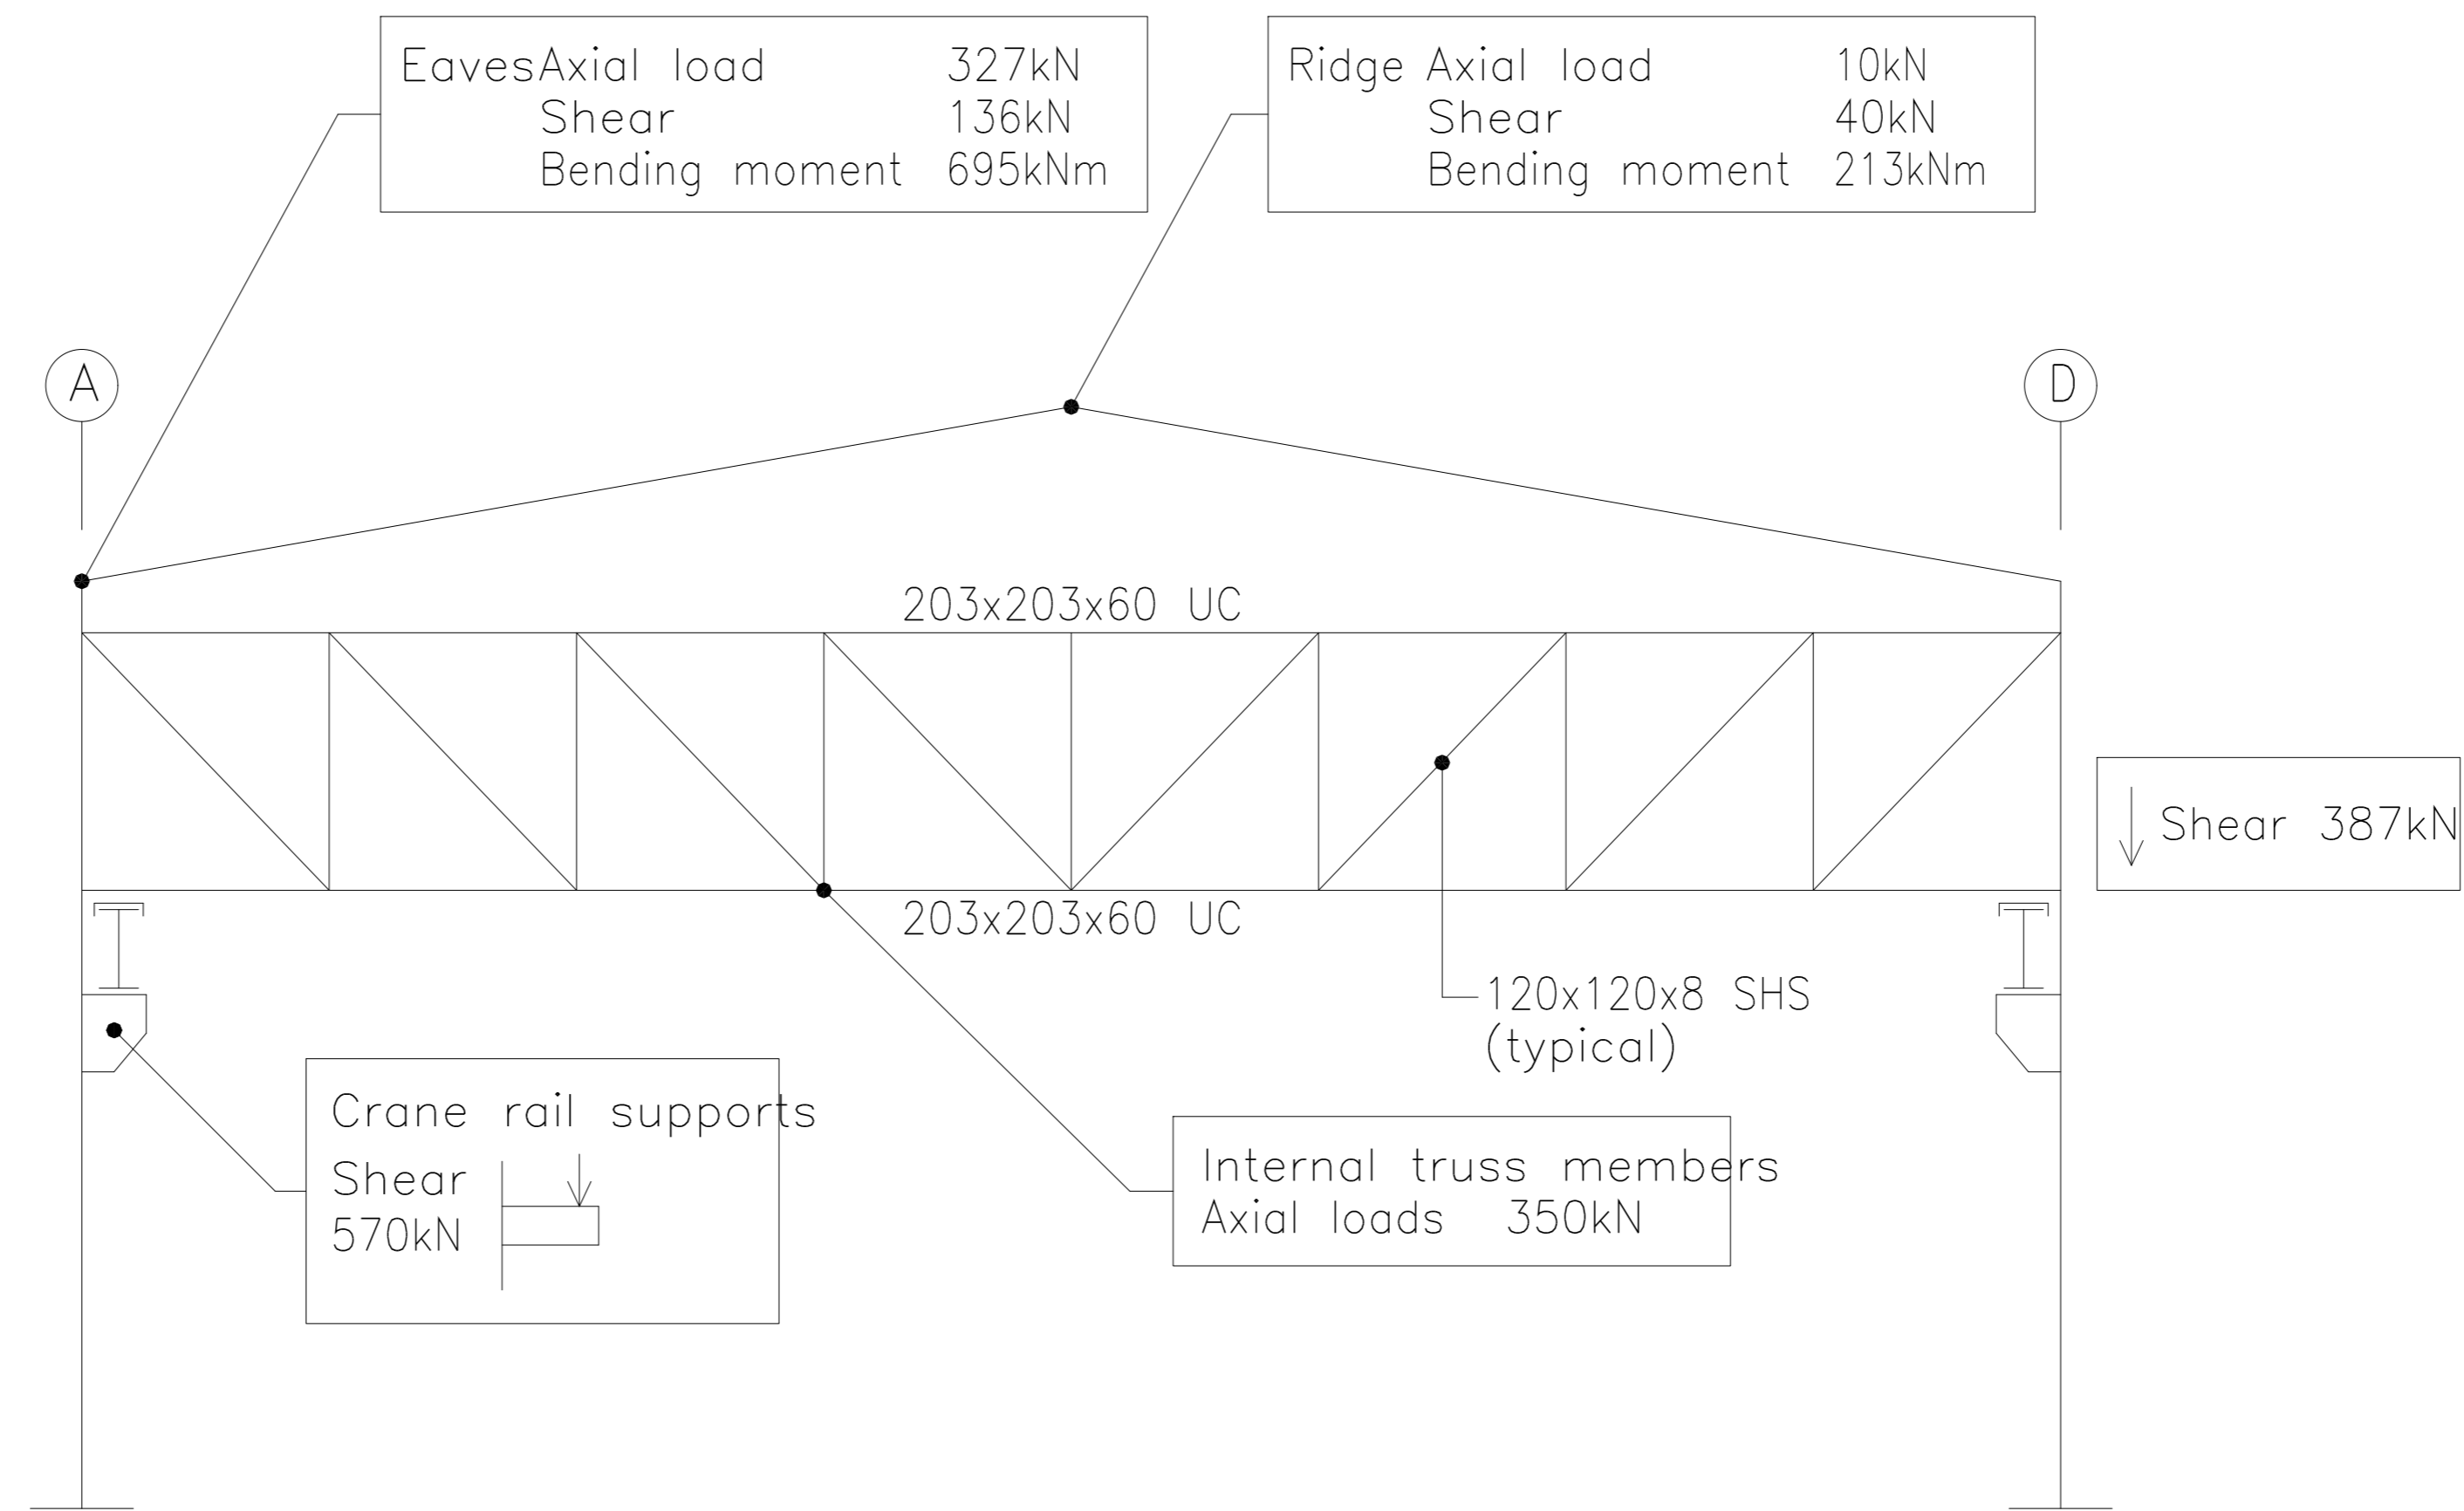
| EavesAxial load | 327kN |
|---|---|
| Shear | 136kN |
| Bending moment | 695kNm |

| Ridge Axial load | 10kN |
|---|---|
| Shear | 40kN |
| Bending moment | 213kNm |

A

D

203x203x60 UC

Shear 387kN

203x203x60 UC

120x120x8 SHS (typical)

Crane rail supports
Shear
570kN

Internal truss members
Axial loads 350kN